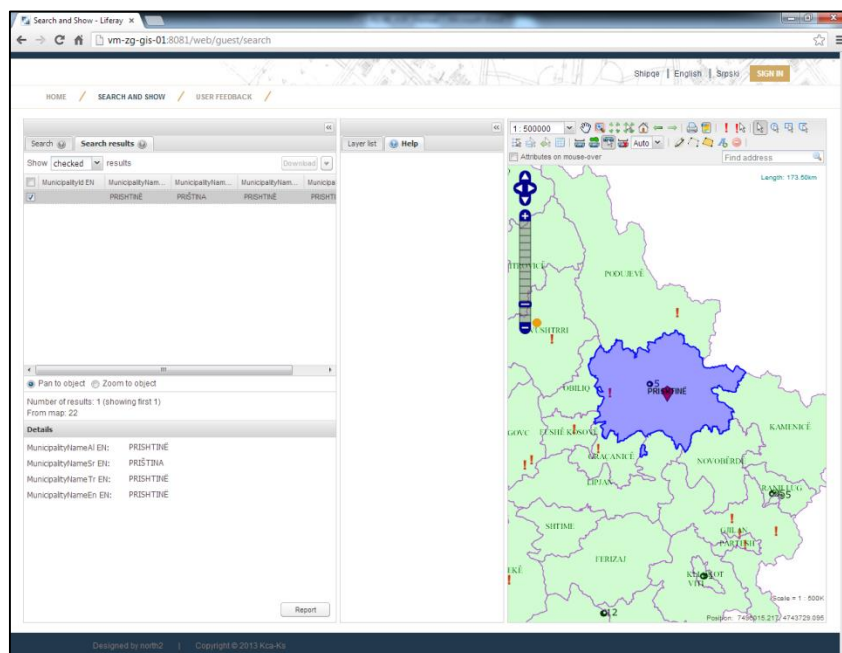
Search and Show - Liferay ×

vm-zg-gis-01:8081/web/guest/search

Shipqe | English | Srpski SIGN IN

HOME / SEARCH AND SHOW / USER FEEDBACK /

Search Search results

Show checked results Download

| | MunicipalityId EN | MunicipalityNam... | MunicipalityNam... | MunicipalityNam... | Municipa |
|---|---|---|---|---|---|
| ☑ | | PRISHTINË | PRIŠTINA | PRISHTINE | PRISHTI |

Pan to object Zoom to object

Number of results: 1 (showing first 1)
From map: 22

Details

MunicipalityNameAl EN: PRISHTINË
MunicipalityNameSr EN: PRIŠTINA
MunicipalityNameTr EN: PRISHTINE
MunicipalityNameEn EN: PRISHTINË

Report

Layer list Help

1: 500000 Auto

Attributes on mouse-over

Find address

Length: 173.50km

PODUJEVË
MITROVICË
VUSHTRRI
OBILIQ
PRISHTINË
KAMENICË
GOVC
FUSHË KOSOVË
GRAÇANICË
NOVOBËRDË
LIPJAN
RANILUG
SHTIME
GJILAN
PARTESH
FERIZAJ
KLLOKOT
VITI
EKË

Scale = 1 : 500K
Position: 7496015.217, 4743729.095

Designed by north2 | Copyright © 2013 Kca-Ks